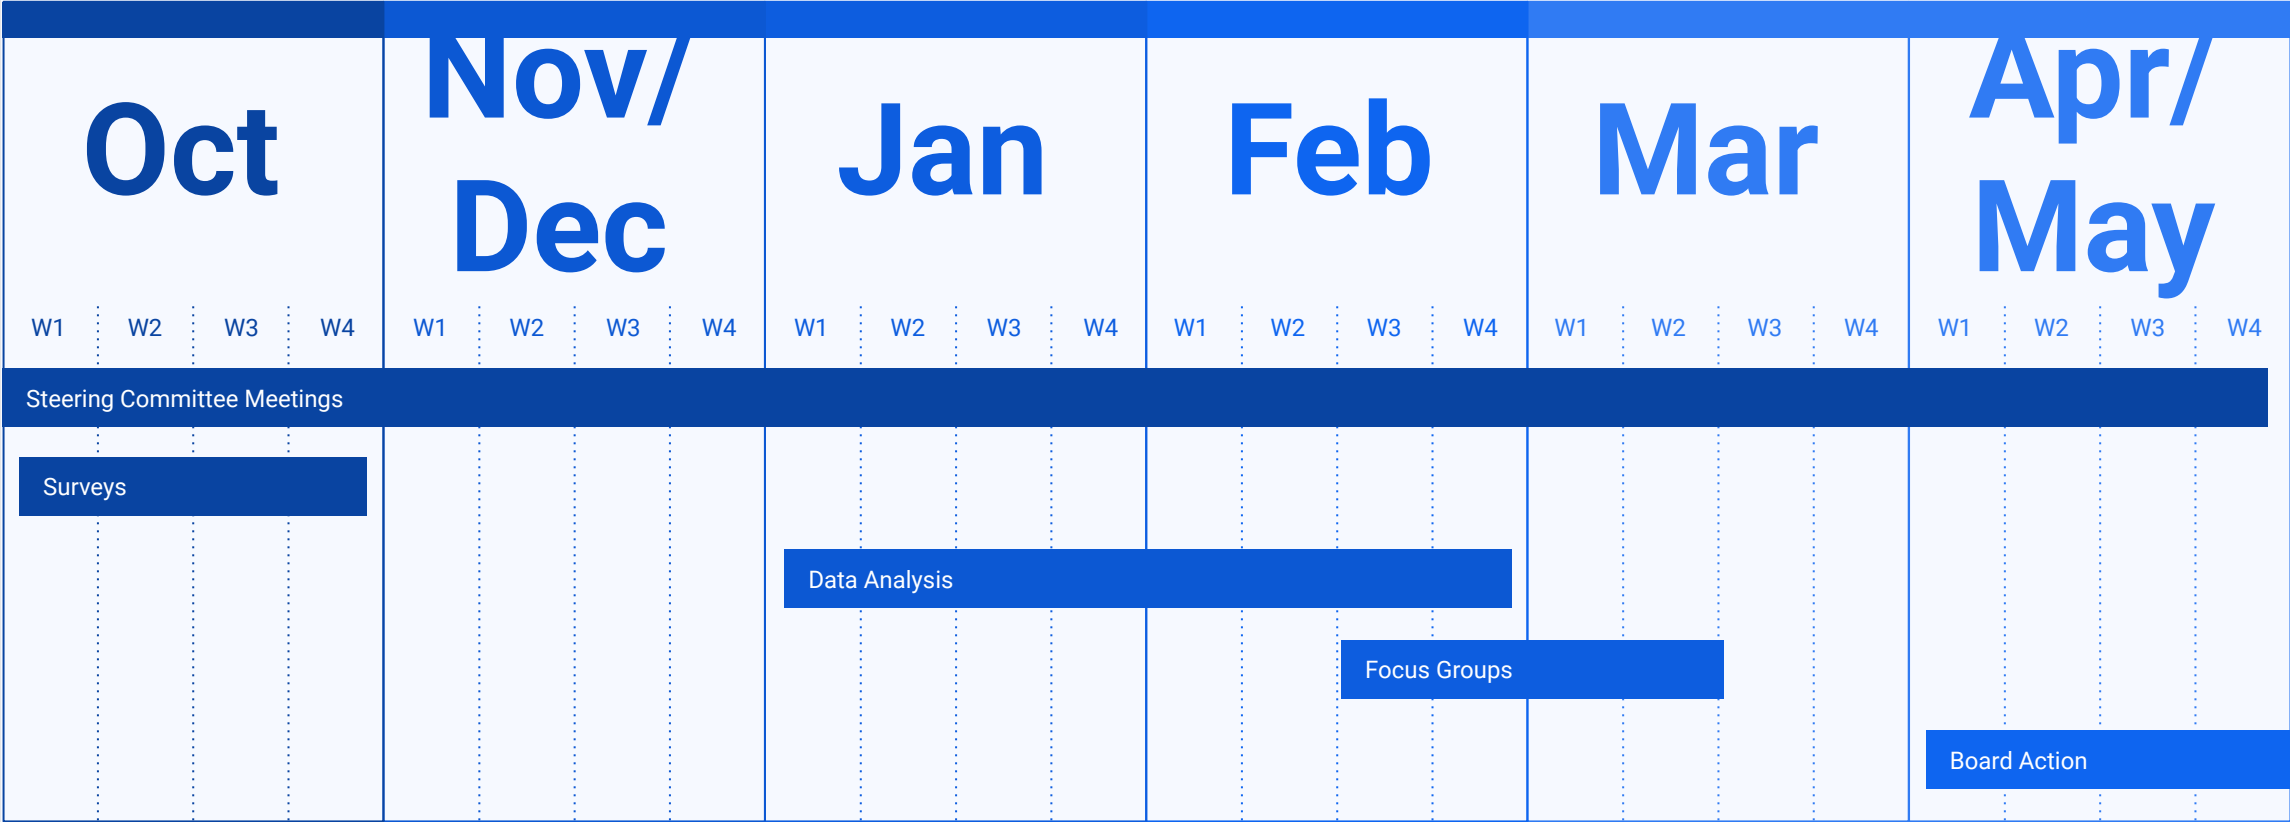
| Oct | Nov/ Dec | Jan | Feb | Mar | Apr/ May |
|---|---|---|---|---|---|
| W1 W2 W3 W4 | W1 W2 W3 W4 | W1 W2 W3 W4 | W1 W2 W3 W4 | W1 W2 W3 W4 | W1 W2 W3 W4 |

Steering Committee Meetings

Surveys

Data Analysis

Focus Groups

Board Action